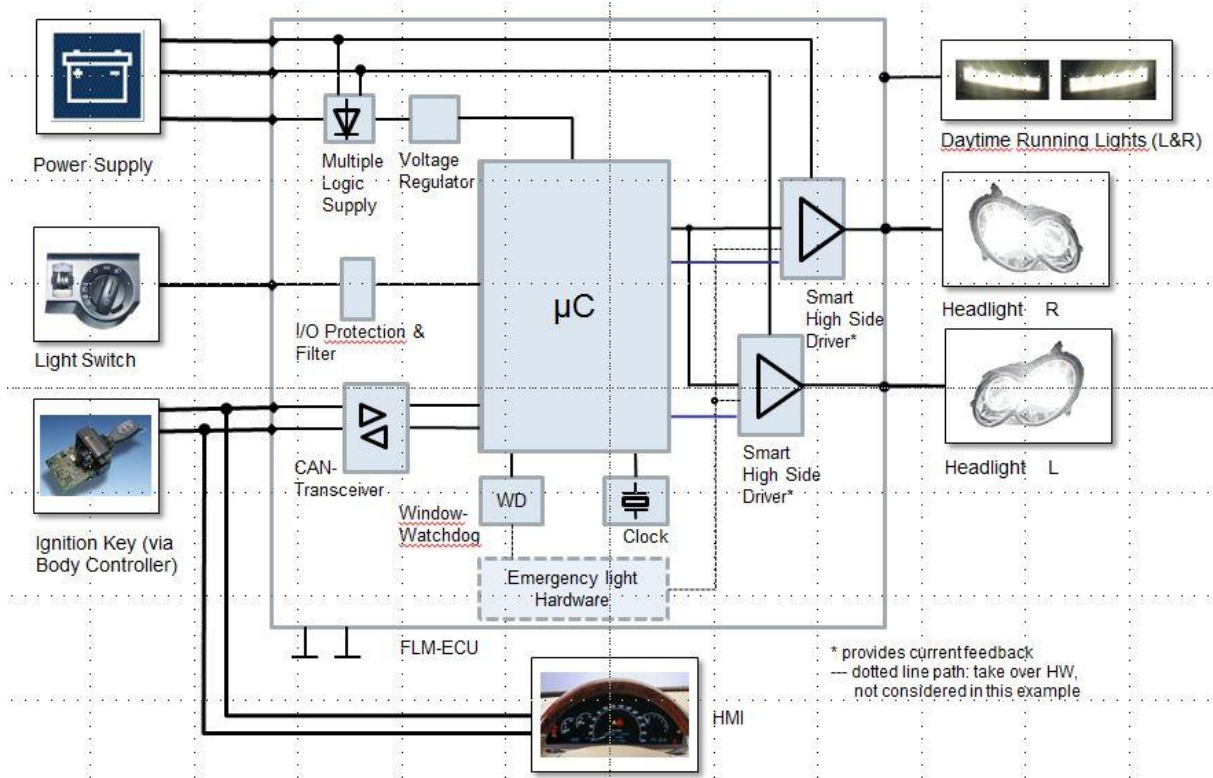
Power Supply

Multiple Logic Supply

Voltage Regulator

Daytime Running Lights (L&R)

Light Switch

I/O Protection & Filter

µC

Smart High Side Driver*

Headlight R

Smart High Side Driver*

Headlight L

Ignition Key (via Body Controller)

CAN-Transceiver

Window-Watchdog

WD

Clock

Emergency light Hardware

FLM-ECU

* provides current feedback
--- dotted line path: take over HW, not considered in this example

HMI